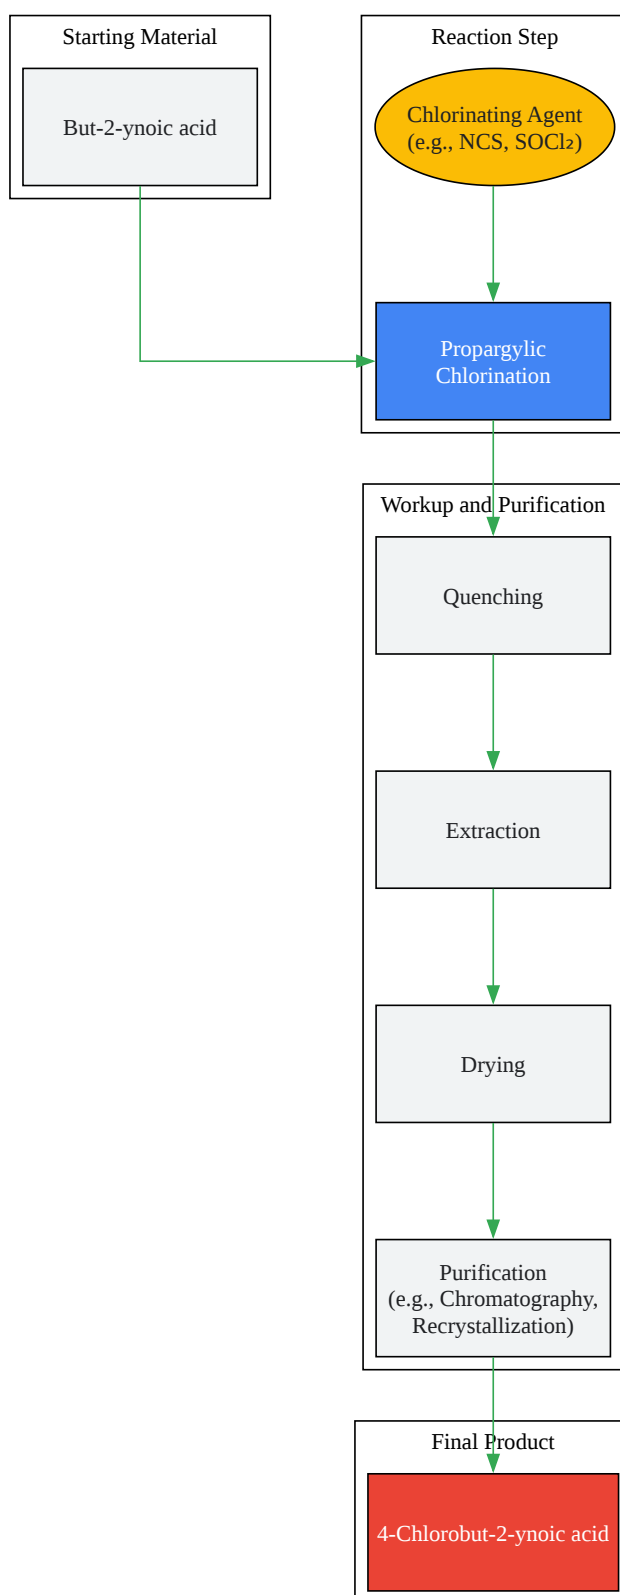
Starting Material

But-2-ynoic acid

Reaction Step

Chlorinating Agent (e.g., NCS, $SOCl_2$)

Propargylic Chlorination

Workup and Purification

Quenching

Extraction

Drying

Purification (e.g., Chromatography, Recrystallization)

Final Product

4-Chlorobut-2-ynoic acid